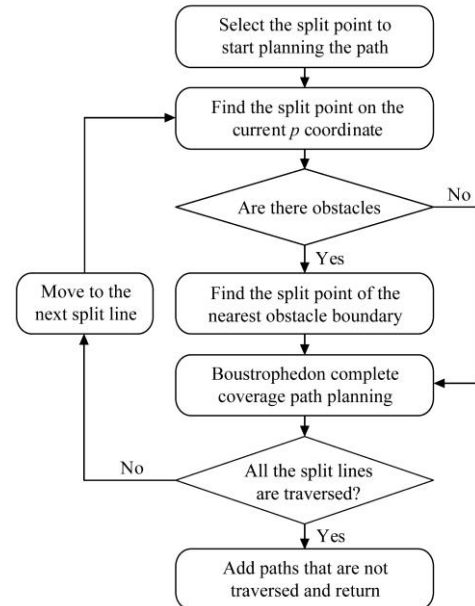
Select the split point to start planning the path

Find the split point on the current $p$ coordinate

Are there obstacles

No

Yes

Move to the next split line

Find the split point of the nearest obstacle boundary

Boustrophedon complete coverage path planning

No

All the split lines are traversed?

Yes

Add paths that are not traversed and return